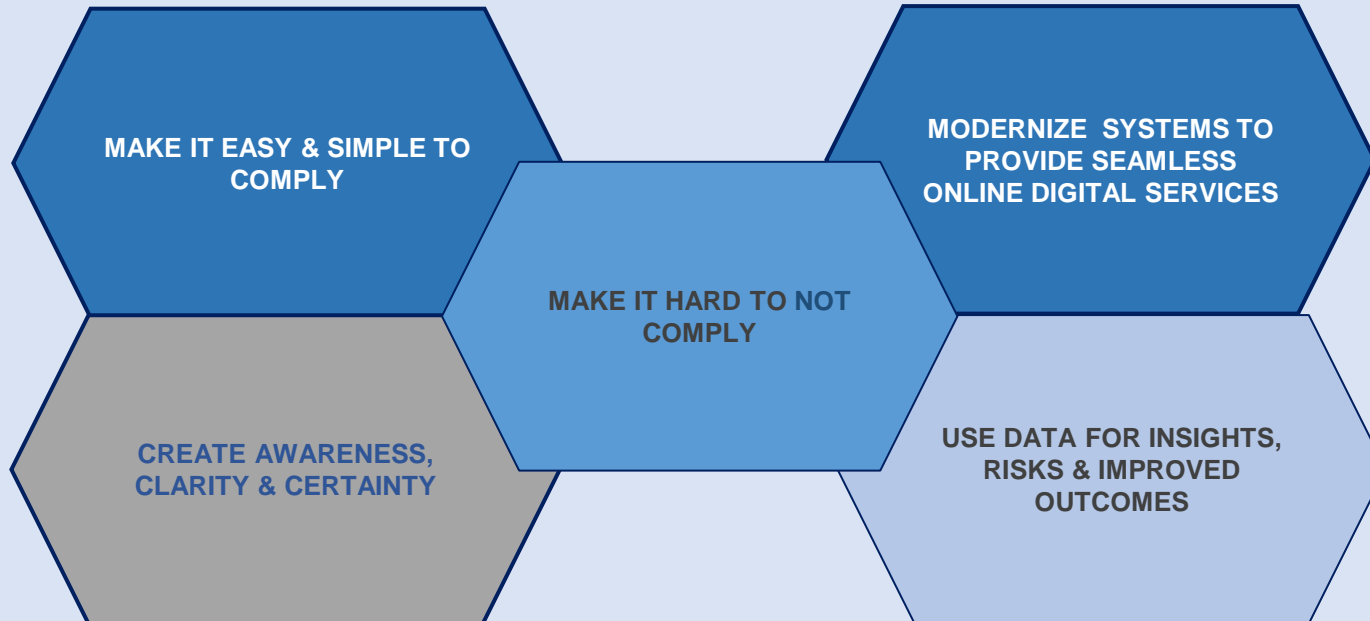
MAKE IT EASY & SIMPLE TO COMPLY

MODERNIZE SYSTEMS TO PROVIDE SEAMLESS ONLINE DIGITAL SERVICES

MAKE IT HARD TO NOT COMPLY

CREATE AWARENESS, CLARITY & CERTAINTY

USE DATA FOR INSIGHTS, RISKS & IMPROVED OUTCOMES